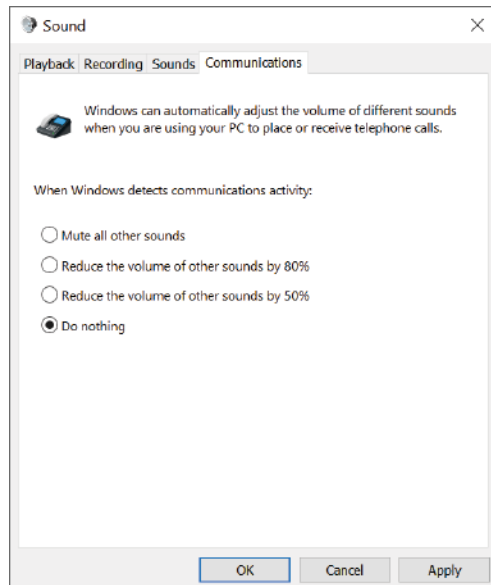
Sound

Playback Recording Sounds Communications

Windows can automatically adjust the volume of different sounds when you are using your PC to place or receive telephone calls.

When Windows detects communications activity:

Mute all other sounds

Reduce the volume of other sounds by 80%

Reduce the volume of other sounds by 50%

Do nothing

OK Cancel Apply